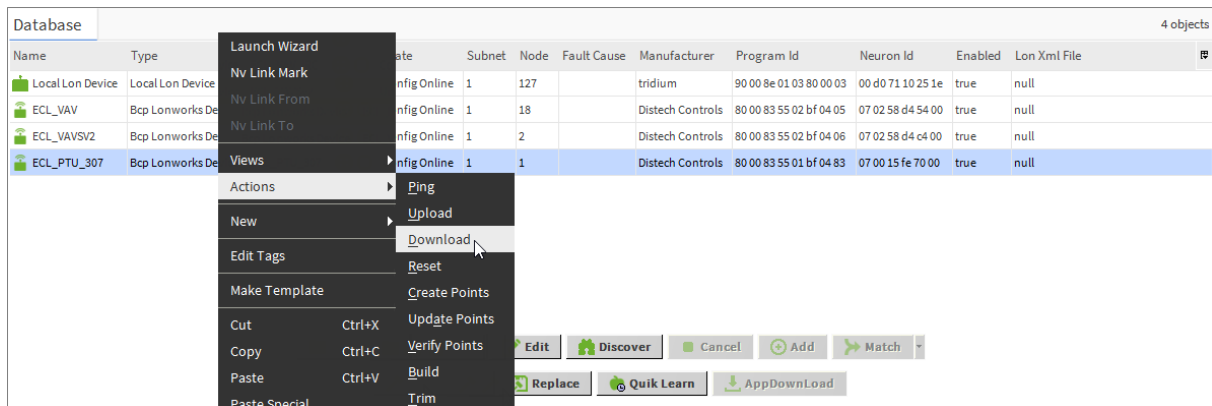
Database

4 objects

| Name | Type | ate | Subnet | Node | Fault Cause | Manufacturer | Program Id | Neuron Id | Enabled | Lon Xml File |
|---|---|---|---|---|---|---|---|---|---|---|
| Local Lon Device | Local Lon Device | nfig Online | 1 | 127 | | tridium | 90 00 8e 01 03 80 00 03 | 00 d0 71 10 25 1e | true | null |
| ECL_VAV | Bcp Lonworks De | nfig Online | 1 | 18 | | Distech Controls | 80 00 83 55 02 bf 04 05 | 07 02 58 d4 54 00 | true | null |
| ECL_VAVSV2 | Bcp Lonworks De | nfig Online | 1 | 2 | | Distech Controls | 80 00 83 55 02 bf 04 06 | 07 02 58 d4 c4 00 | true | null |
| ECL_PTU_307 | Bcp Lonworks De | nfig Online | 1 | 1 | | Distech Controls | 80 00 83 55 01 bf 04 83 | 07 00 15 fe 70 00 | true | null |

Launch Wizard
Nv Link Mark
Nv Link From
Nv Link To
Views
Actions
New
Edit Tags
Make Template
Cut Ctrl+X
Copy Ctrl+C
Paste Ctrl+V
Paste Special

Ping
Upload
Download
Reset
Create Points
Update Points
Verify Points
Build
Trim

Edit
Discover
Cancel
Add
Match
Replace
Quik Learn
AppDownLoad